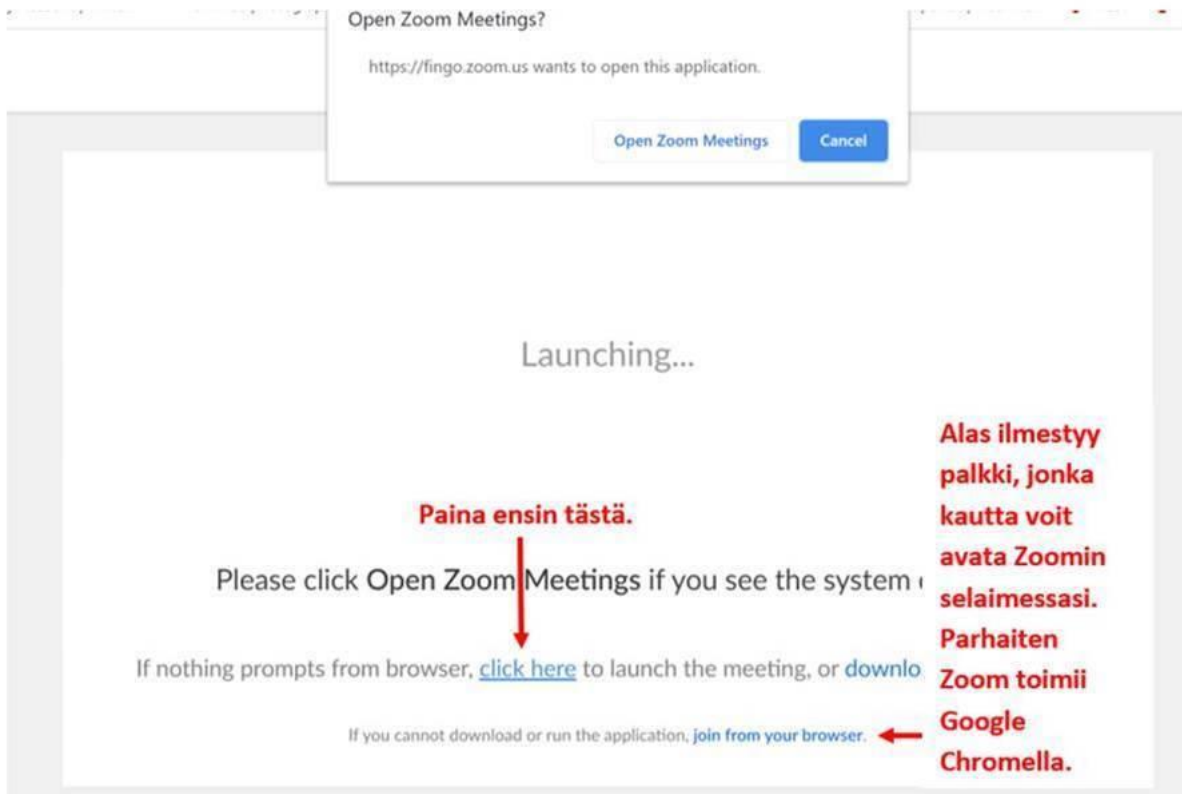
Open Zoom Meetings?

https://fingo.zoom.us wants to open this application.

Open Zoom Meetings

Cancel

Launching...

Paina ensin tästä.

Alas ilmestyy palkki, jonka kautta voit avata Zoomin selaimessasi. Parhaiten Zoom toimii Google Chromella.

Please click Open Zoom Meetings if you see the system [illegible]

If nothing prompts from browser, click here to launch the meeting, or downlo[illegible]

If you cannot download or run the application, join from your browser.